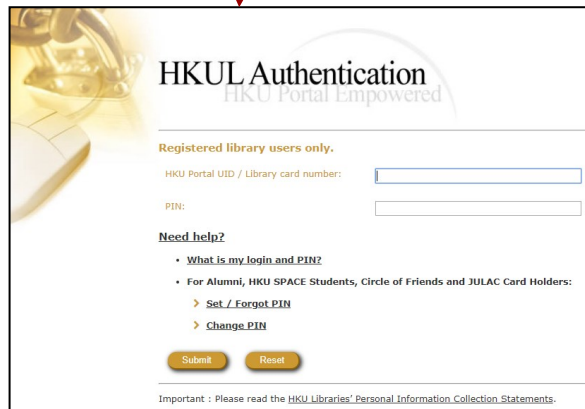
HKUL Authentication
HKU Portal Empowered

Registered library users only.

HKU Portal UID / Library card number:

PIN:

Need help?

• What is my login and PIN?

• For Alumni, HKU SPACE Students, Circle of Friends and JULAC Card Holders:

> Set / Forgot PIN

> Change PIN

Submit Reset

Important : Please read the HKU Libraries' Personal Information Collection Statements.